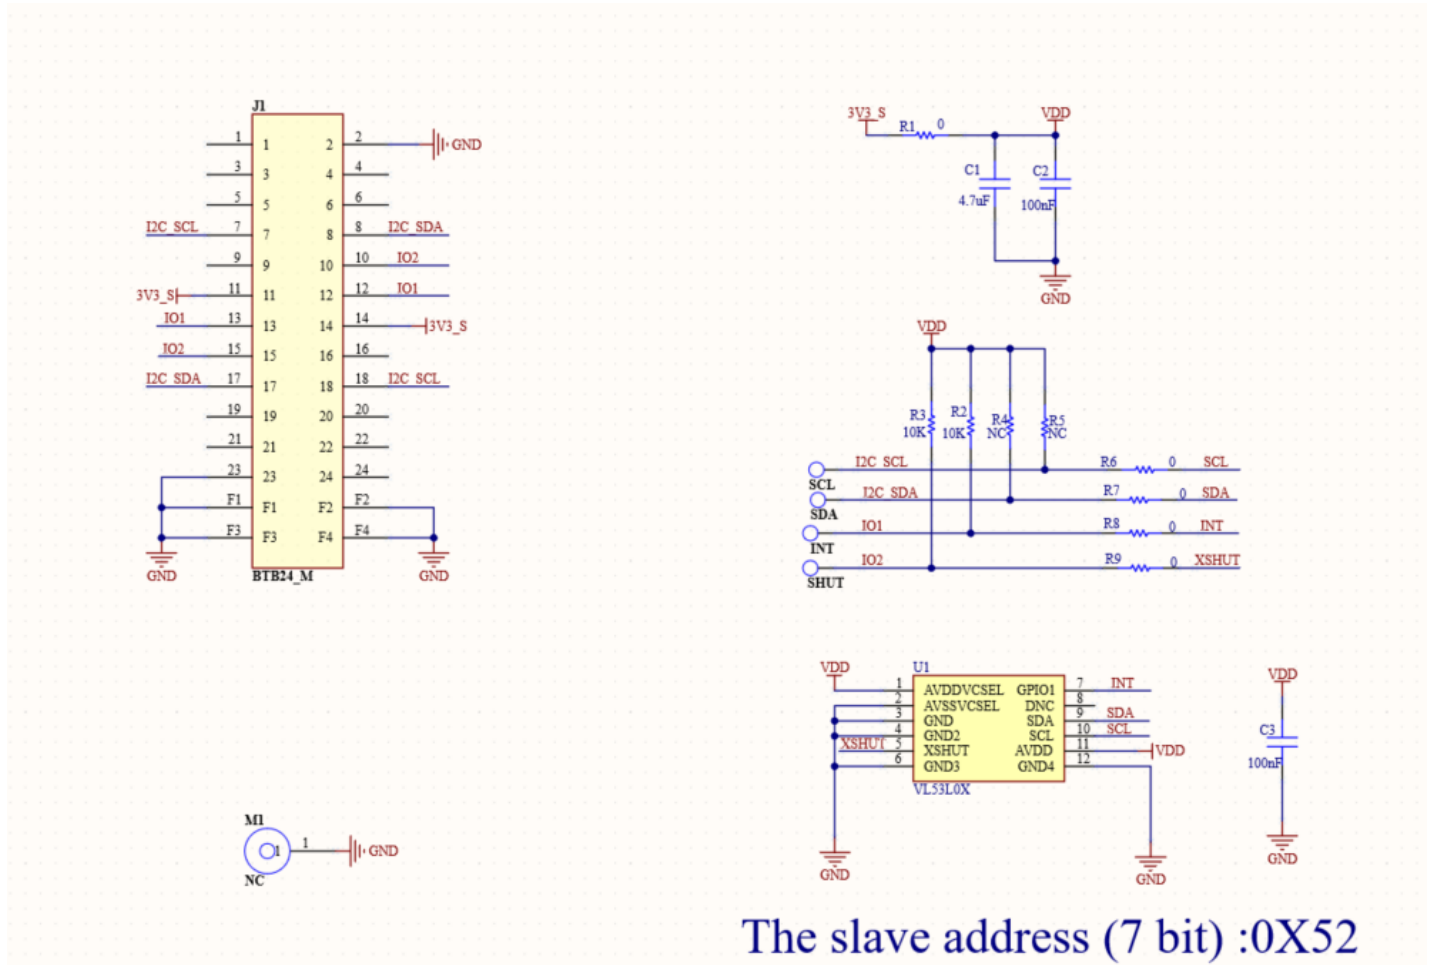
J1

| | | | | | |
|---|---|---|---|---|---|
| | 1 | 1 | 2 | 2 | GND |
| | 3 | 3 | 4 | 4 | |
| | 5 | 5 | 6 | 6 | |
| I2C_SCL | 7 | 7 | 8 | 8 | I2C_SDA |
| | 9 | 9 | 10 | 10 | IO2 |
| 3V3_S | 11 | 11 | 12 | 12 | IO1 |
| IO1 | 13 | 13 | 14 | 14 | 3V3_S |
| IO2 | 15 | 15 | 16 | 16 | |
| I2C_SDA | 17 | 17 | 18 | 18 | I2C_SCL |
| | 19 | 19 | 20 | 20 | |
| | 21 | 21 | 22 | 22 | |
| | 23 | 23 | 24 | 24 | |
| | F1 | F1 | F2 | F2 | |
| | F3 | F3 | F4 | F4 | |

GND BTB24_M GND

3V3_S R1 0 VDD
C1 4.7uF C2 100nF
GND

VDD
R3 10K R2 10K R4 NC R5 NC
SCL I2C_SCL R6 0 SCL
SDA I2C_SDA R7 0 SDA
INT IO1 R8 0 INT
SHUT IO2 R9 0 XSHUT

VDD U1
1 AVDDVCSEL GPIO1 7 INT
2 AVSSVCSEL DNC 8
3 GND SDA 9 SDA
4 GND2 SCL 10 SCL
XSHUT 5 XSHUT AVDD 11 VDD
6 GND3 GND4 12
VL53L0X
GND GND

VDD
C3 100nF
GND

M1
1 1 GND
NC

The slave address (7 bit) :0X52